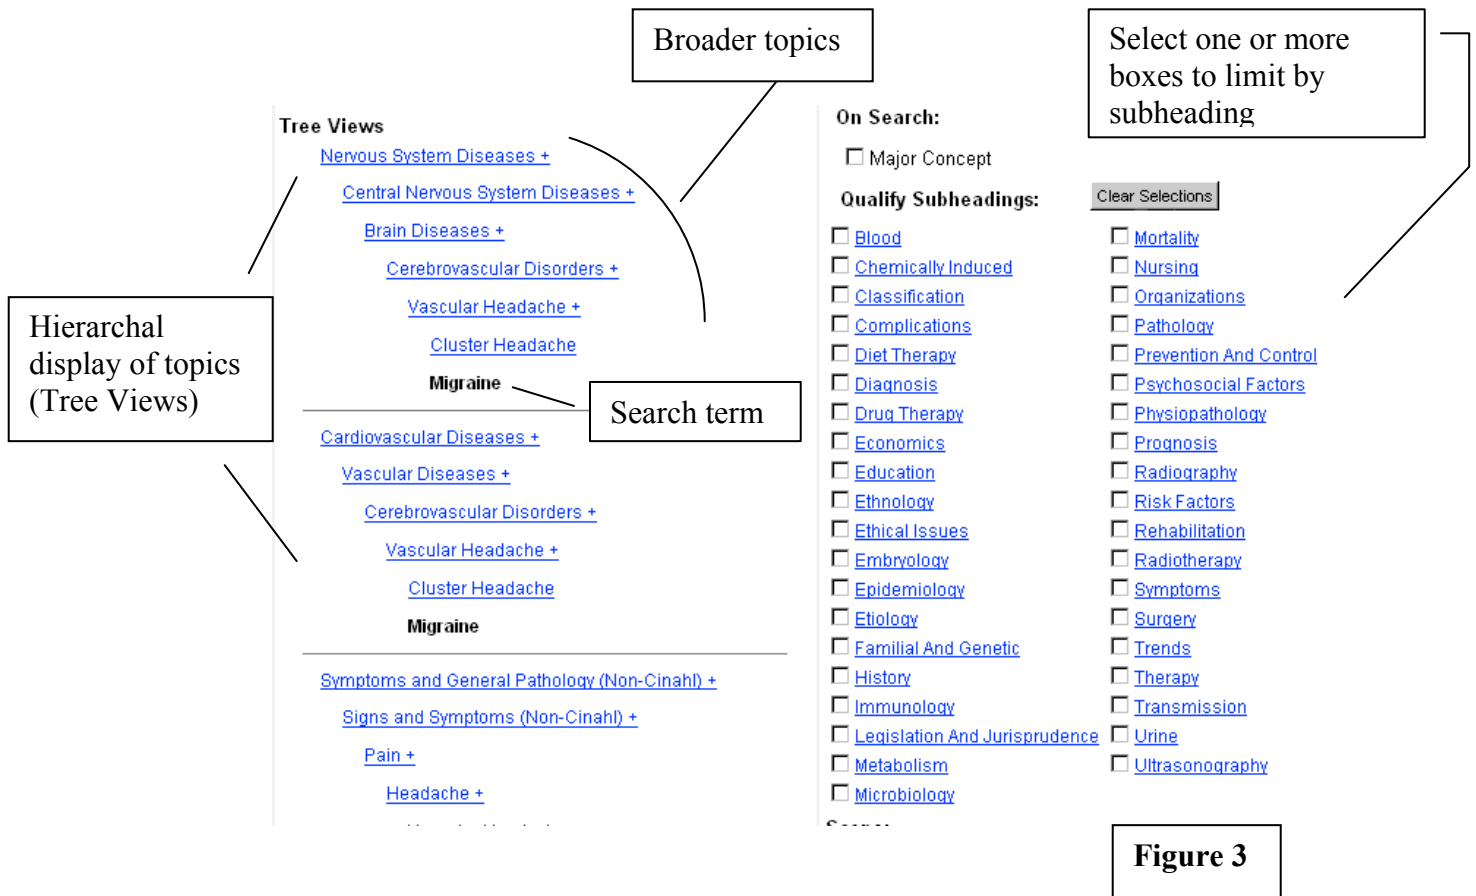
Broader topics

Select one or more boxes to limit by subheading

Tree Views

Nervous System Diseases +

Central Nervous System Diseases +

Brain Diseases +

Cerebrovascular Disorders +

Vascular Headache +

Cluster Headache

Migraine

Cardiovascular Diseases +

Vascular Diseases +

Cerebrovascular Disorders +

Vascular Headache +

Cluster Headache

Migraine

Symptoms and General Pathology (Non-Cinahl) +

Signs and Symptoms (Non-Cinahl) +

Pain +

Headache +

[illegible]

Hierarchal display of topics (Tree Views)

Search term

On Search:

Major Concept

Qualify Subheadings:

Clear Selections

Blood
Chemically Induced
Classification
Complications
Diet Therapy
Diagnosis
Drug Therapy
Economics
Education
Ethnology
Ethical Issues
Embryology
Epidemiology
Etiology
Familial And Genetic
History
Immunology
Legislation And Jurisprudence
Metabolism
Microbiology

Mortality
Nursing
Organizations
Pathology
Prevention And Control
Psychosocial Factors
Physiopathology
Prognosis
Radiography
Risk Factors
Rehabilitation
Radiotherapy
Symptoms
Surgery
Trends
Therapy
Transmission
Urine
Ultrasonography

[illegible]

Figure 3